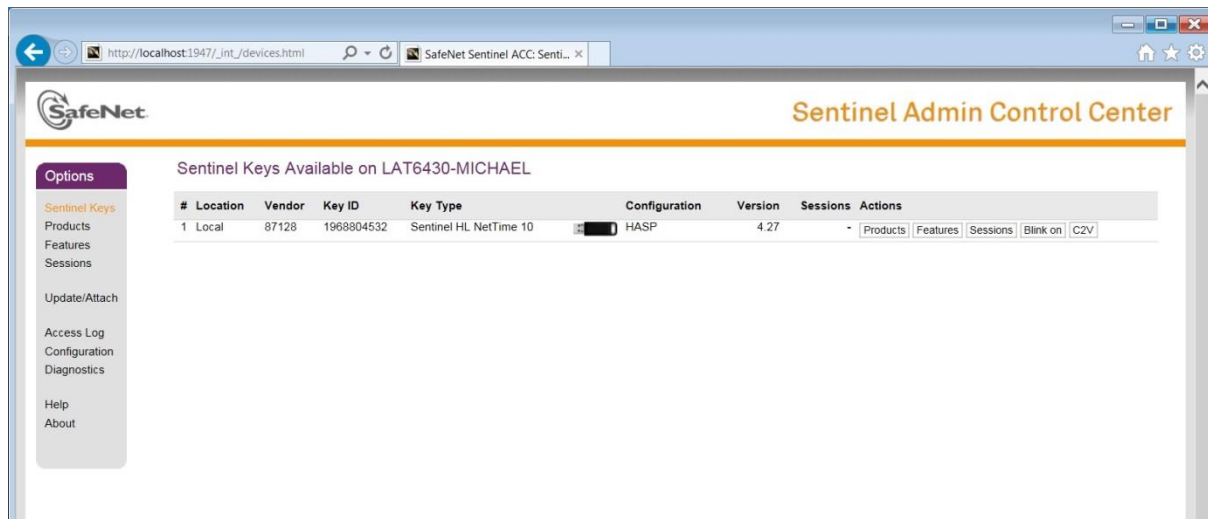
http://localhost:1947/_int_/devices.html

SafeNet Sentinel ACC: Senti... ×

SafeNet

Sentinel Admin Control Center

Options

Sentinel Keys
Products
Features
Sessions

Update/Attach

Access Log
Configuration
Diagnostics

Help
About

Sentinel Keys Available on LAT6430-MICHAEL

| # | Location | Vendor | Key ID | Key Type | Configuration | Version | Sessions | Actions |
|---|---|---|---|---|---|---|---|---|
| 1 | Local | 87128 | 1968804532 | Sentinel HL NetTime 10 | HASP | 4.27 | - | Products Features Sessions Blink on C2V |